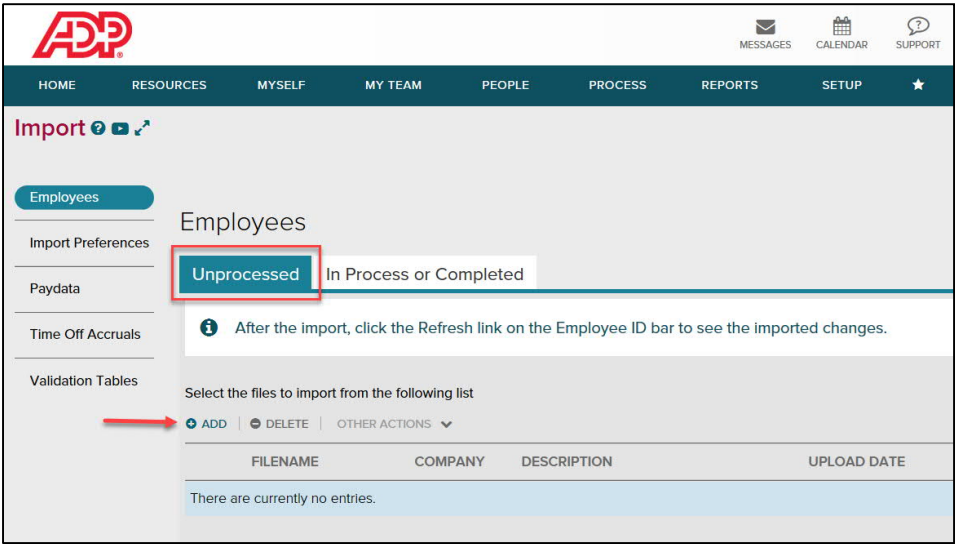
ADP

MESSAGES CALENDAR SUPPORT

HOME RESOURCES MYSELF MY TEAM PEOPLE PROCESS REPORTS SETUP

Import

Employees

Import Preferences

Paydata

Time Off Accruals

Validation Tables

Employees

Unprocessed In Process or Completed

After the import, click the Refresh link on the Employee ID bar to see the imported changes.

Select the files to import from the following list

ADD DELETE OTHER ACTIONS

| FILENAME | COMPANY | DESCRIPTION | UPLOAD DATE |
|---|---|---|---|
| There are currently no entries. | | | |